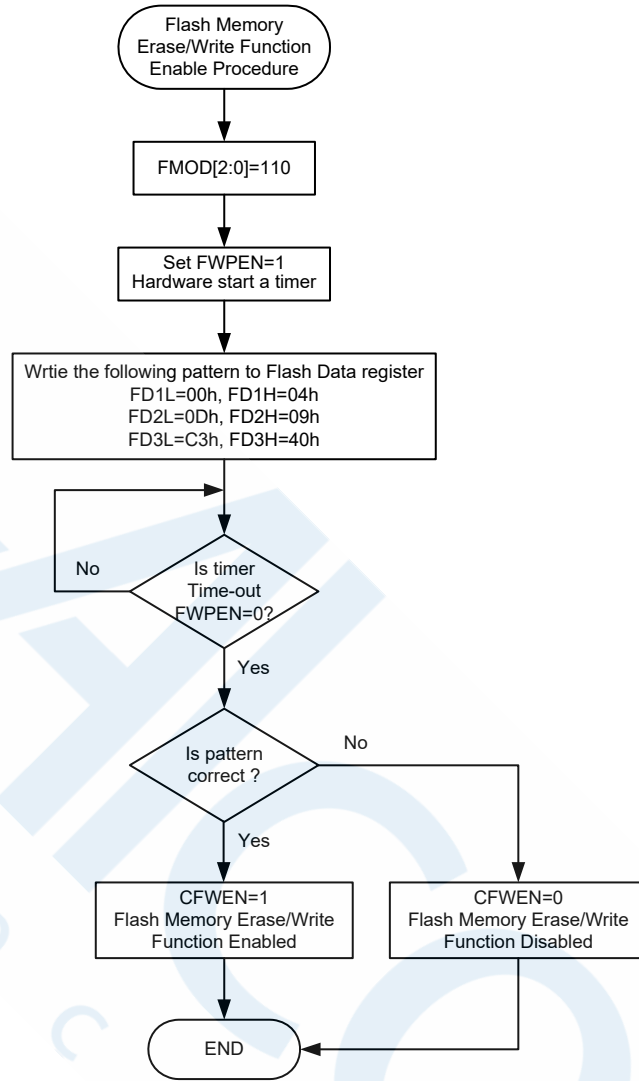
Flash Memory Erase/Write Function Enable Procedure

FMOD[2:0]=110

Set FWPEN=1
Hardware start a timer

Wrtie the following pattern to Flash Data register
FD1L=00h, FD1H=04h
FD2L=0Dh, FD2H=09h
FD3L=C3h, FD3H=40h

No

Is timer Time-out FWPEN=0?

Yes

Is pattern correct ?

No

Yes

CFWEN=1
Flash Memory Erase/Write Function Enabled

CFWEN=0
Flash Memory Erase/Write Function Disabled

END